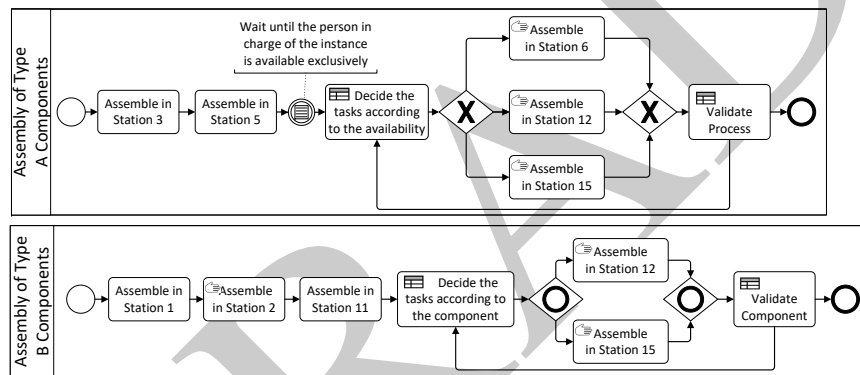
Assembly of Type A Components

Wait until the person in charge of the instance is available exclusively

Assemble in Station 3

Assemble in Station 5

Decide the tasks according to the availability

Assemble in Station 6

Assemble in Station 12

Assemble in Station 15

Validate Process

Assembly of Type B Components

Assemble in Station 1

Assemble in Station 2

Assemble in Station 11

Decide the tasks according to the component

Assemble in Station 12

Assemble in Station 15

Validate Component